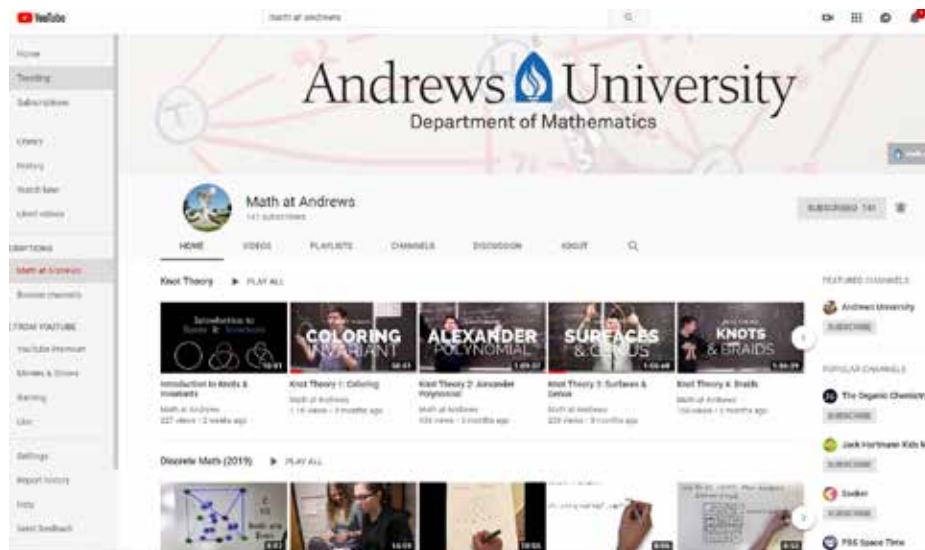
YouTube

math at andrews

Home
Trending
Subscriptions
Library
History
Watch later
Liked videos
SUBSCRIPTIONS
Math at Andrews
Browse channels
MORE FROM YOUTUBE
YouTube Premium
Movies & Shows
Gaming
Live
Settings
Report history
Help
Send feedback

Andrews University
Department of Mathematics

Math at Andrews
141 subscribers

SUBSCRIBED 141

HOME VIDEOS PLAYLISTS CHANNELS DISCUSSION ABOUT

Knot Theory ▶ PLAY ALL

Introduction to Knots & Invariants
Math at Andrews
227 views • 2 weeks ago

COLORING INVARIANT
Knot Theory 1: Coloring
Math at Andrews
1.1K views • 3 months ago

ALEXANDER POLYNOMIAL
Knot Theory 2: Alexander Polynomial
Math at Andrews
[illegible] views • 3 months ago

SURFACES & GENUS
Knot Theory 3: Surfaces & Genus
Math at Andrews
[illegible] views • 3 months ago

KNOTS & BRAIDS
Knot Theory 4: Braids
Math at Andrews
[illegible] views • 3 months ago

FEATURED CHANNELS
Andrews University
SUBSCRIBE

POPULAR CHANNELS
The Organic Chemistry
SUBSCRIBE
Jack Hartmann Kids M
SUBSCRIBE
Socker
SUBSCRIBE
PBS Space Time

Discrete Math (2019) ▶ PLAY ALL